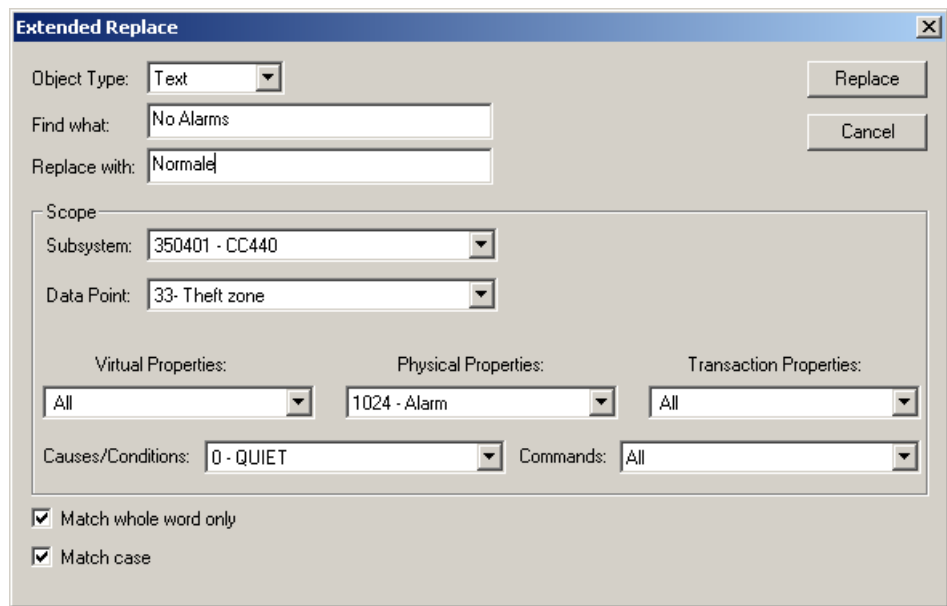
Extended Replace

Object Type: Text

Find what: No Alarms

Replace with: Normale

Replace

Cancel

Scope

Subsystem: 350401 - CC440

Data Point: 33- Theft zone

Virtual Properties:
All

Physical Properties:
1024 - Alarm

Transaction Properties:
All

Causes/Conditions: 0 - QUIET

Commands: All

Match whole word only

Match case